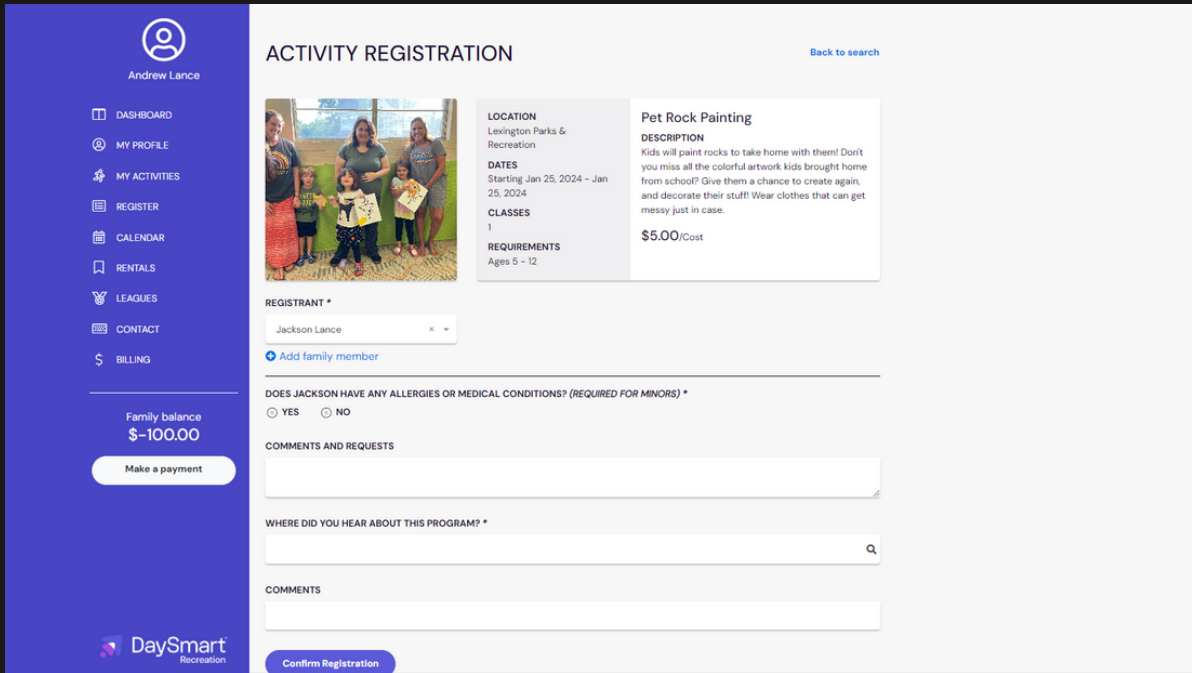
Andrew Lance

DASHBOARD
MY PROFILE
MY ACTIVITIES
REGISTER
CALENDAR
RENTALS
LEAGUES
CONTACT
BILLING

Family balance
$-100.00
Make a payment

DaySmart
Recreation

ACTIVITY REGISTRATION

Back to search

LOCATION
Lexington Parks & Recreation
DATES
Starting Jan 25, 2024 - Jan 25, 2024
CLASSES
1
REQUIREMENTS
Ages 5 - 12

Pet Rock Painting
DESCRIPTION
Kids will paint rocks to take home with them! Don't you miss all the colorful artwork kids brought home from school? Give them a chance to create again, and decorate their stuff! Wear clothes that can get messy just in case.
$5.00/Cost

REGISTRANT *
Jackson Lance
Add family member

DOES JACKSON HAVE ANY ALLERGIES OR MEDICAL CONDITIONS? (REQUIRED FOR MINORS) *
YES
NO

COMMENTS AND REQUESTS

WHERE DID YOU HEAR ABOUT THIS PROGRAM? *

COMMENTS

Confirm Registration